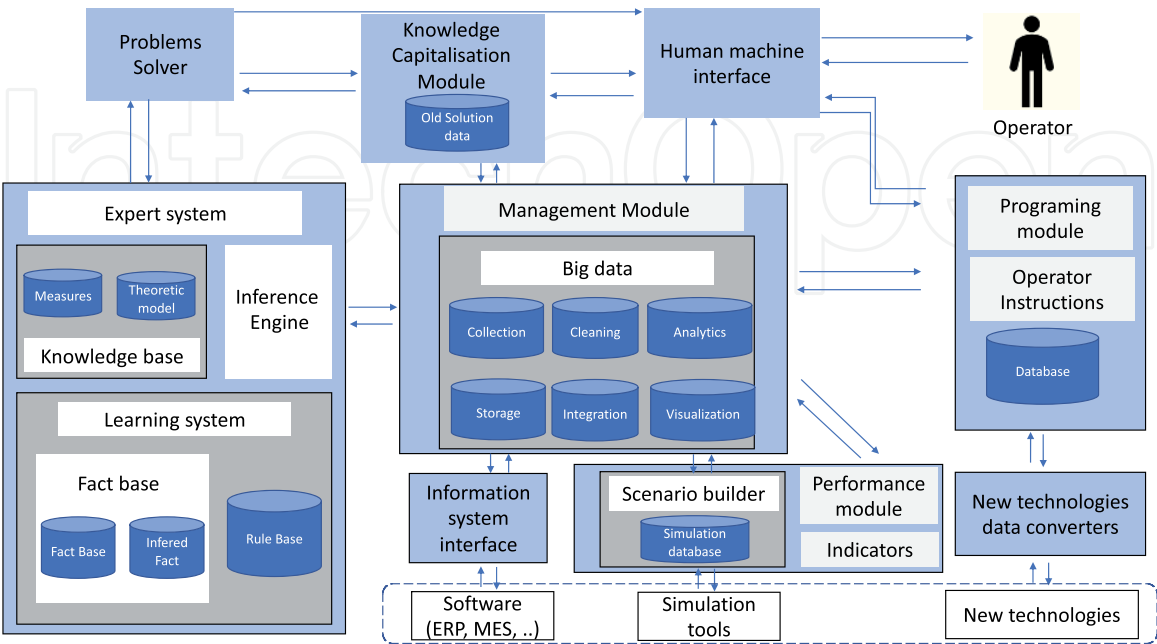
Problems Solver

Knowledge Capitalisation Module

Old Solution data

Human machine interface

Operator

Expert system

Measures

Theoretic model

Knowledge base

Inference Engine

Learning system

Fact base

Fact Base

Infered Fact

Rule Base

Management Module

Big data

Collection

Cleaning

Analytics

Storage

Integration

Visualization

Programing module

Operator Instructions

Database

Information system interface

Scenario builder

Simulation database

Performance module

Indicators

New technologies data converters

Software (ERP, MES, ..)

Simulation tools

New technologies